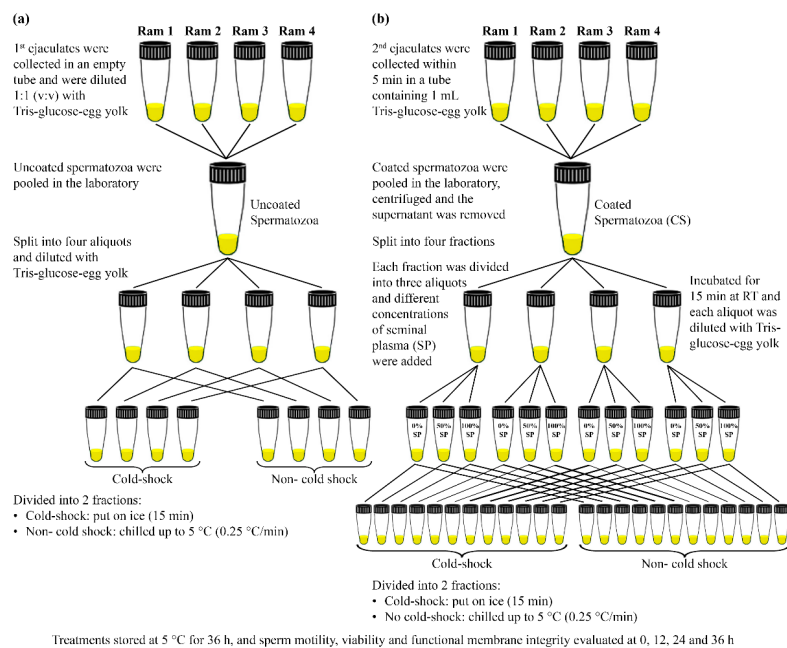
(a)

Ram 1 Ram 2 Ram 3 Ram 4

1$^{st}$ ejaculates were collected in an empty tube and were diluted 1:1 (v:v) with Tris-glucose-egg yolk

Uncoated spermatozoa were pooled in the laboratory

Uncoated Spermatozoa

Split into four aliquots and diluted with Tris-glucose-egg yolk

Cold-shock

Non- cold shock

Divided into 2 fractions:
• Cold-shock: put on ice (15 min)
• Non- cold shock: chilled up to 5 °C (0.25 °C/min)

(b)

Ram 1 Ram 2 Ram 3 Ram 4

2$^{nd}$ ejaculates were collected within 5 min in a tube containing 1 mL Tris-glucose-egg yolk

Coated spermatozoa were pooled in the laboratory, centrifuged and the supernatant was removed

Coated Spermatozoa (CS)

Split into four fractions

Each fraction was divided into three aliquots and different concentrations of seminal plasma (SP) were added

Incubated for 15 min at RT and each aliquot was diluted with Tris-glucose-egg yolk

0% SP 50% SP 100% SP 0% SP 50% SP 100% SP 0% SP 50% SP 100% SP 0% SP 50% SP 100% SP

Cold-shock

Non- cold shock

Divided into 2 fractions:
• Cold-shock: put on ice (15 min)
• No cold-shock: chilled up to 5 °C (0.25 °C/min)

Treatments stored at 5 °C for 36 h, and sperm motility, viability and functional membrane integrity evaluated at 0, 12, 24 and 36 h